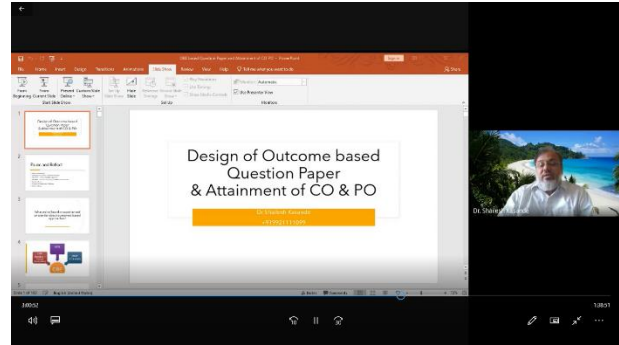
Design of Outcome based Question Paper & Attainment of CO & PO

Dr. Shailesh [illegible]

Dr. Shailesh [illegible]

File Home Insert Design Transitions Animations Slide Show Review View Help Tell me what you want to do

From Beginning From Current Slide Present Online Custom Slide Show

Start Slide Show

Set Up Slide Show Hide Slide Rehearse Timings Record Slide Show

Set Up

Use Presenter View

Monitors

1:00:52

1:38:51